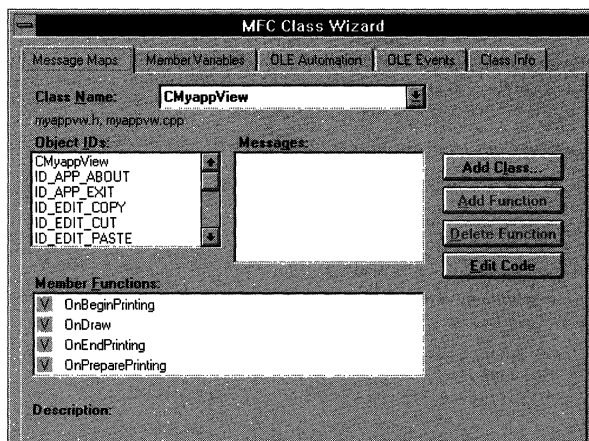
MFC Class Wizard

Message Maps | Member Variables | OLE Automation | OLE Events | Class Info

Class Name: CMyappView

myappvw.h, myappvw.cpp

Object IDs:
CMyappView
ID_APP_ABOUT
ID_APP_EXIT
ID_EDIT_COPY
ID_EDIT_CUT
ID_EDIT_PASTE

Messages:

Add Class...
Add Function
Delete Function
Edit Code

Member Functions:
V OnBeginPrinting
V OnDraw
V OnEndPrinting
V OnPreparePrinting

Description: